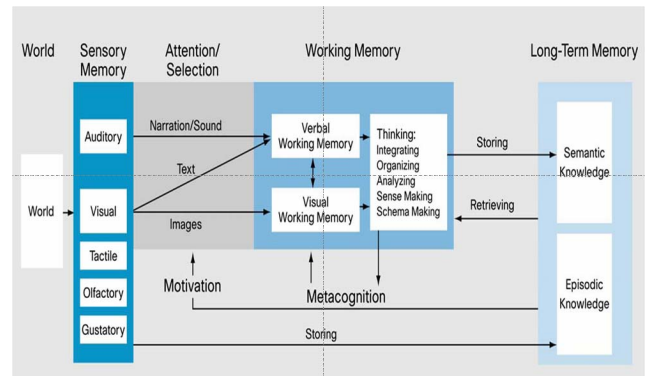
World

Sensory Memory

Attention/ Selection

Working Memory

Long-Term Memory

World

Auditory

Visual

Tactile

Olfactory

Gustatory

Narration/Sound

Text

Images

Verbal Working Memory

Visual Working Memory

Thinking: Integrating Organizing Analyzing Sense Making Schema Making

Storing

Retrieving

Semantic Knowledge

Episodic Knowledge

Motivation

Metacognition

Storing